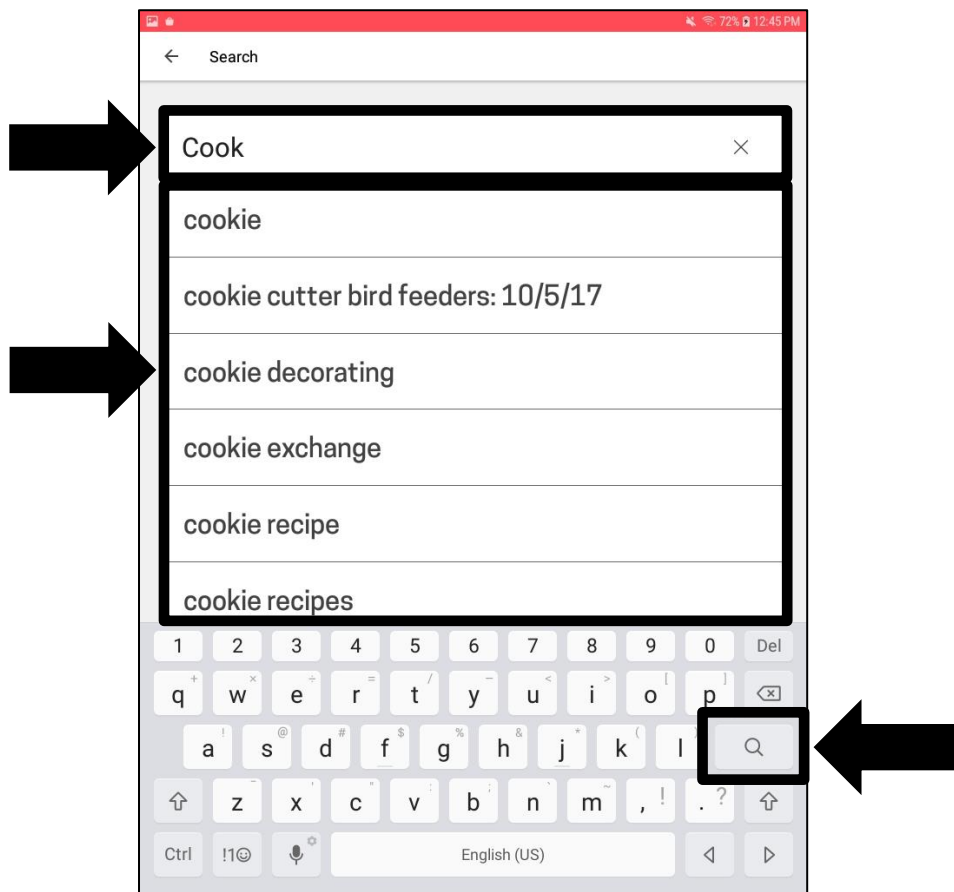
72% 12:45 PM

← Search

Cook ×

cookie

cookie cutter bird feeders: 10/5/17

cookie decorating

cookie exchange

cookie recipe

cookie recipes

1 2 3 4 5 6 7 8 9 0 Del

q w e r t y u i o p

a s d f g h j k l

z x c v b n m , . ? !

Ctrl !1☺ English (US)